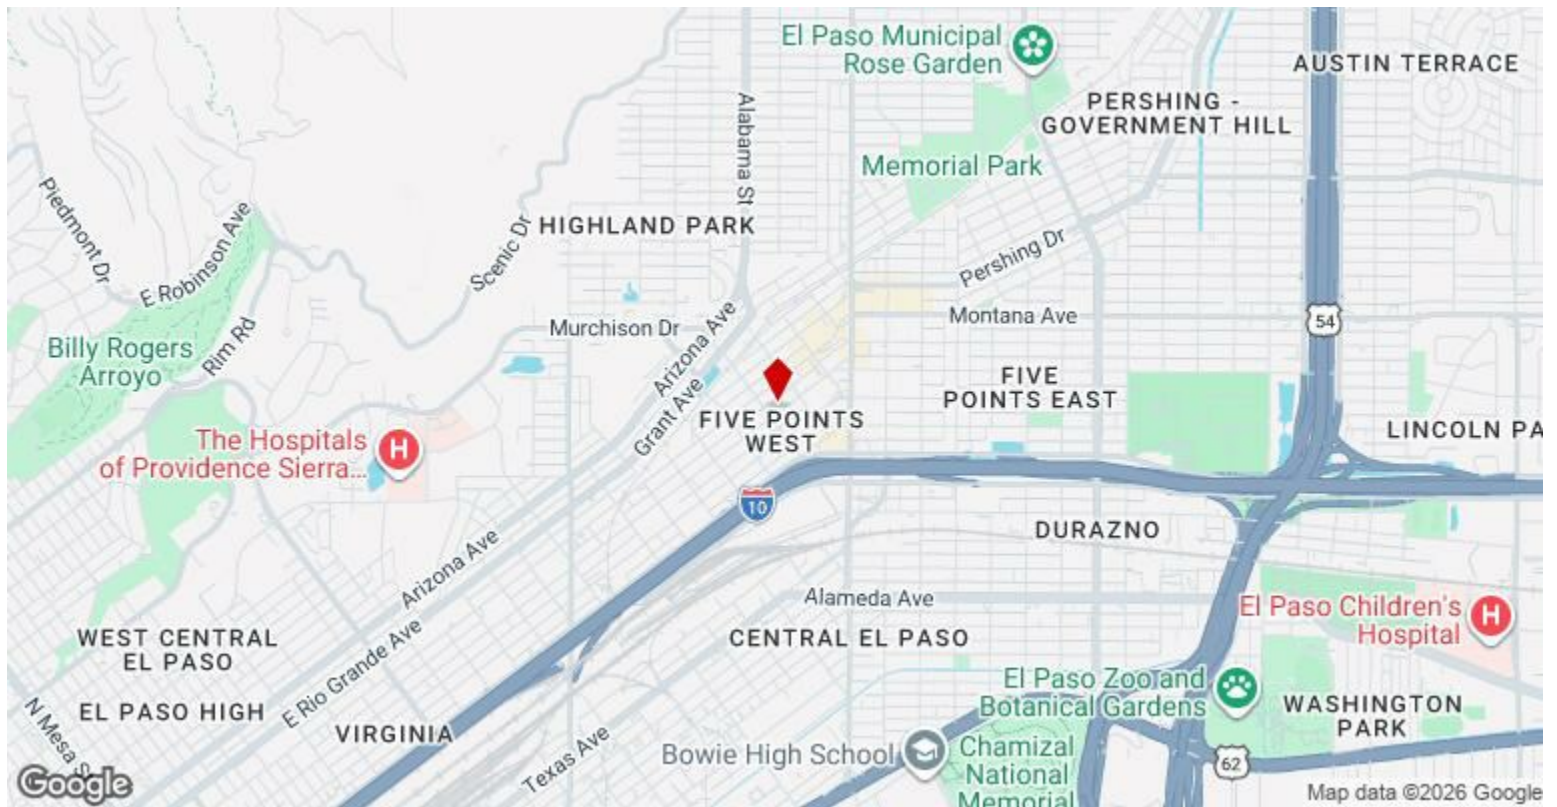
El Paso Municipal Rose Garden
AUSTIN TERRACE
PERSHING - GOVERNMENT HILL
Alabama St
Memorial Park
Piedmont Dr
E Robinson Ave
Scenic Dr
HIGHLAND PARK
Pershing Dr
Montana Ave
54
Murchison Dr
Arizona Ave
Billy Rogers Arroyo
Rim Rd
Grant Ave
FIVE POINTS WEST
FIVE POINTS EAST
LINCOLN PA
The Hospitals of Providence Sierra...
10
DURAZNO
Arizona Ave
Alameda Ave
El Paso Children's Hospital
E Rio Grande Ave
WEST CENTRAL EL PASO
CENTRAL EL PASO
El Paso Zoo and Botanical Gardens
WASHINGTON PARK
EL PASO HIGH
VIRGINIA
N Mesa
Texas Ave
Bowie High School
Chamizal National Memorial
62
Google
Map data ©2026 Google